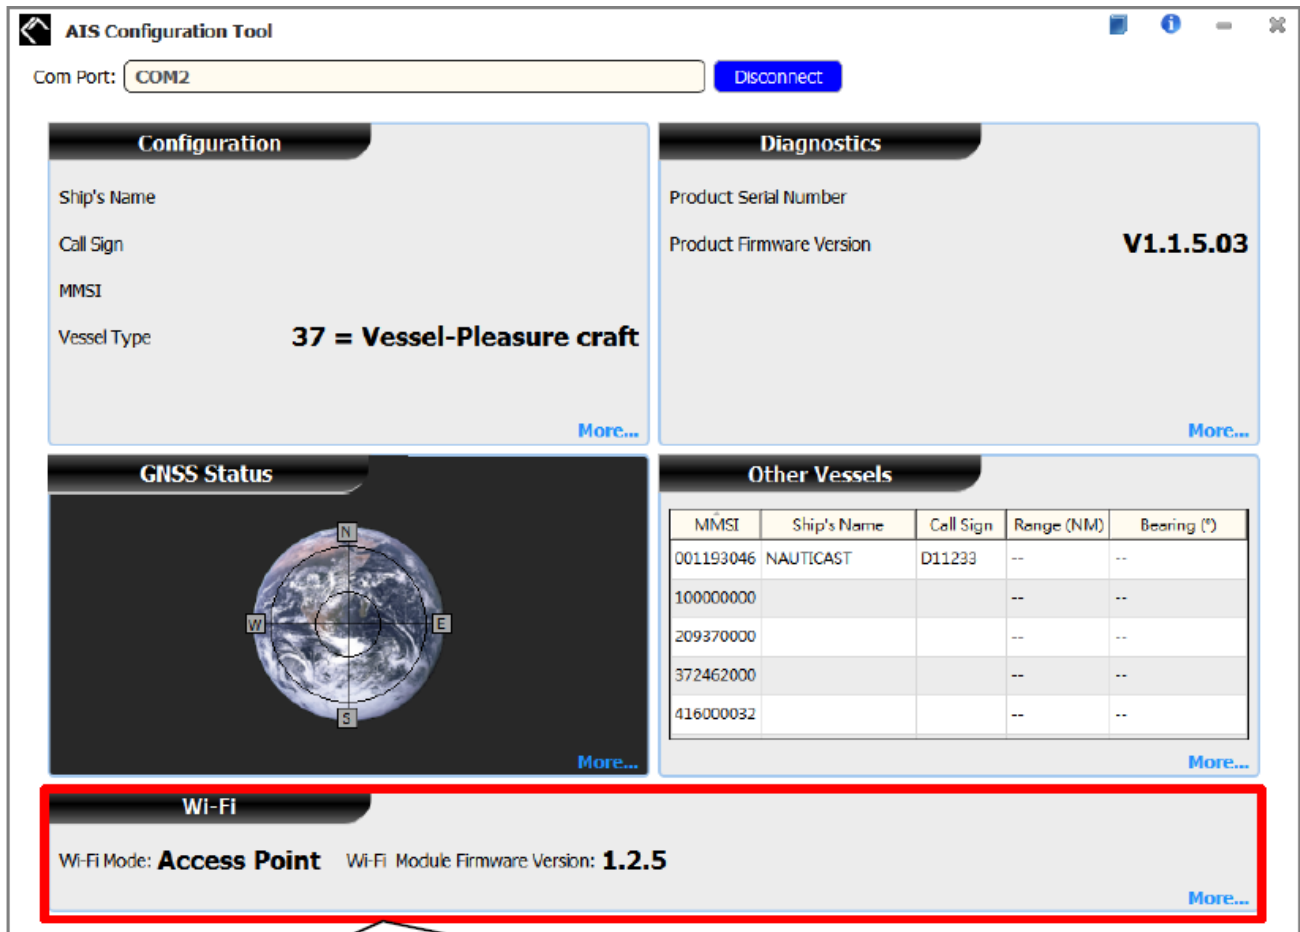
AIS Configuration Tool

Com Port: COM2 Disconnect

Configuration

Ship's Name

Call Sign

MMSI

Vessel Type 37 = Vessel-Pleasure craft

More...

Diagnostics

Product Serial Number

Product Firmware Version V1.1.5.03

More...

GNSS Status

N
W
E
S

More...

Other Vessels

| MMSI | Ship's Name | Call Sign | Range (NM) | Bearing (°) |
|---|---|---|---|---|
| 001193046 | NAUTICAST | D11233 | -- | -- |
| 100000000 | | | -- | -- |
| 209370000 | | | -- | -- |
| 372462000 | | | -- | -- |
| 416000032 | | | -- | -- |

More...

Wi-Fi

Wi-Fi Mode: Access Point Wi-Fi Module Firmware Version: 1.2.5

More...